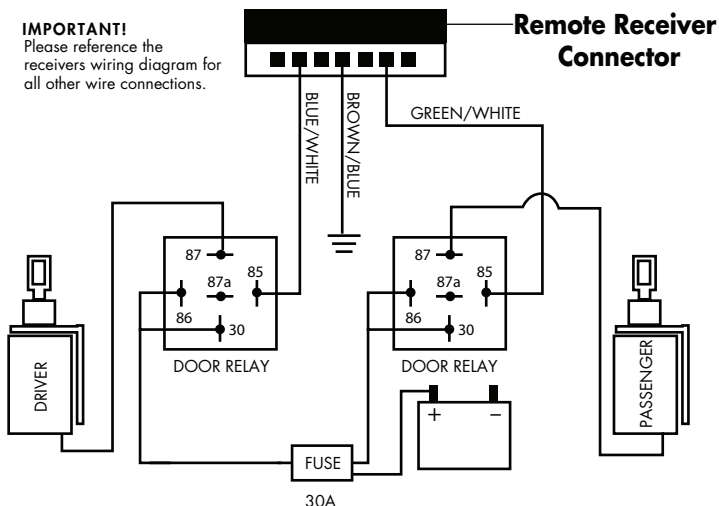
IMPORTANT!
Please reference the receivers wiring diagram for all other wire connections.

Remote Receiver Connector

BLUE/WHITE

BROWN/BLUE

GREEN/WHITE

87
87a
85
86
30

DOOR RELAY

87
87a
85
86
30

DOOR RELAY

DRIVER

PASSENGER

FUSE

30A

+
−